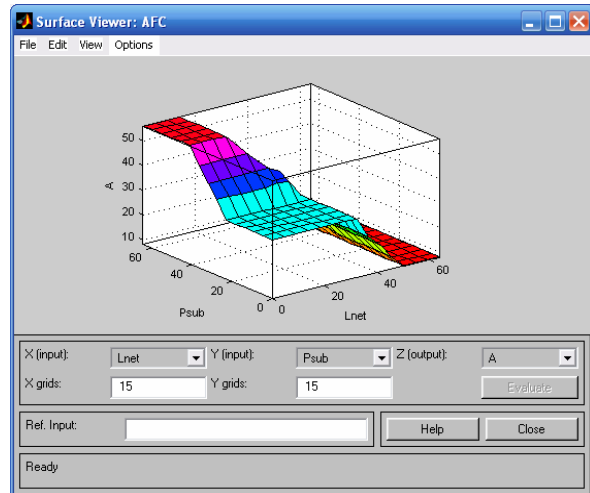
Surface Viewer: AFC

File Edit View Options

A
50
40
30
20
10
60
40
20
0
Psub
0
20
40
60
Lnet

X (input): Lnet
Y (input): Psub
Z (output): A
X grids: 15
Y grids: 15
Evaluate
Ref. Input:
Help
Close
Ready